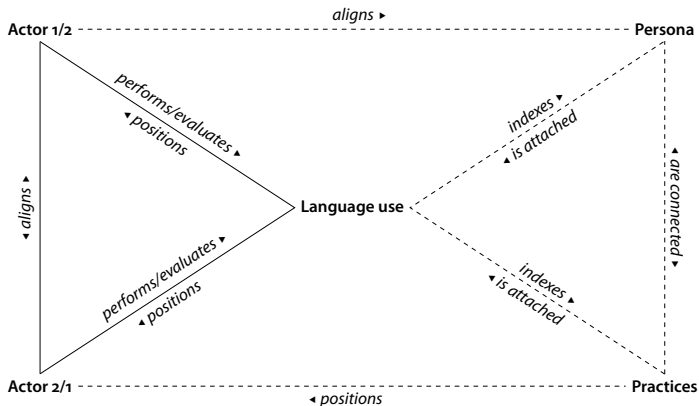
aligns ▸

Actor 1/2

Persona

performs/evaluates ▸

◂ positions

indexes ▸

◂ is attached

◂ aligns

Language use

◂ are connected

performs/evaluates ▸

◂ positions

indexes ▸

◂ is attached

Actor 2/1

Practices

◂ positions